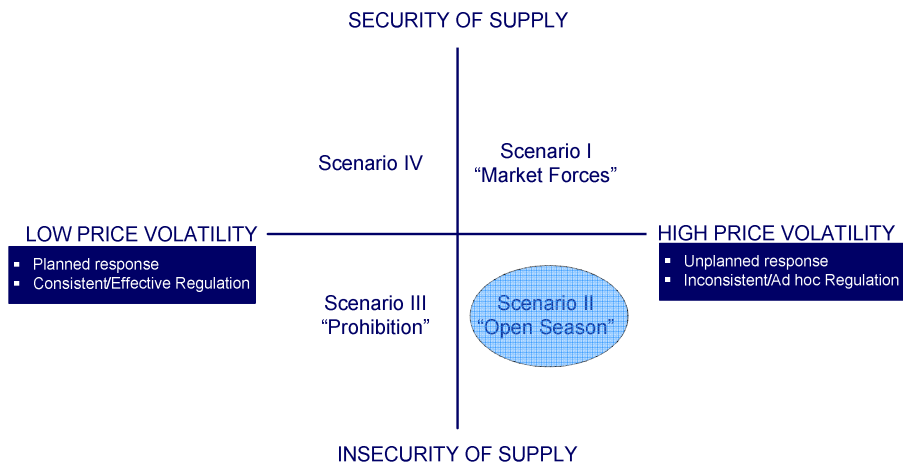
SECURITY OF SUPPLY

Scenario IV

Scenario I
“Market Forces”

LOW PRICE VOLATILITY

- Planned response
- Consistent/Effective Regulation

HIGH PRICE VOLATILITY

- Unplanned response
- Inconsistent/Ad hoc Regulation

Scenario III
“Prohibition”

Scenario II
“Open Season”

INSECURITY OF SUPPLY